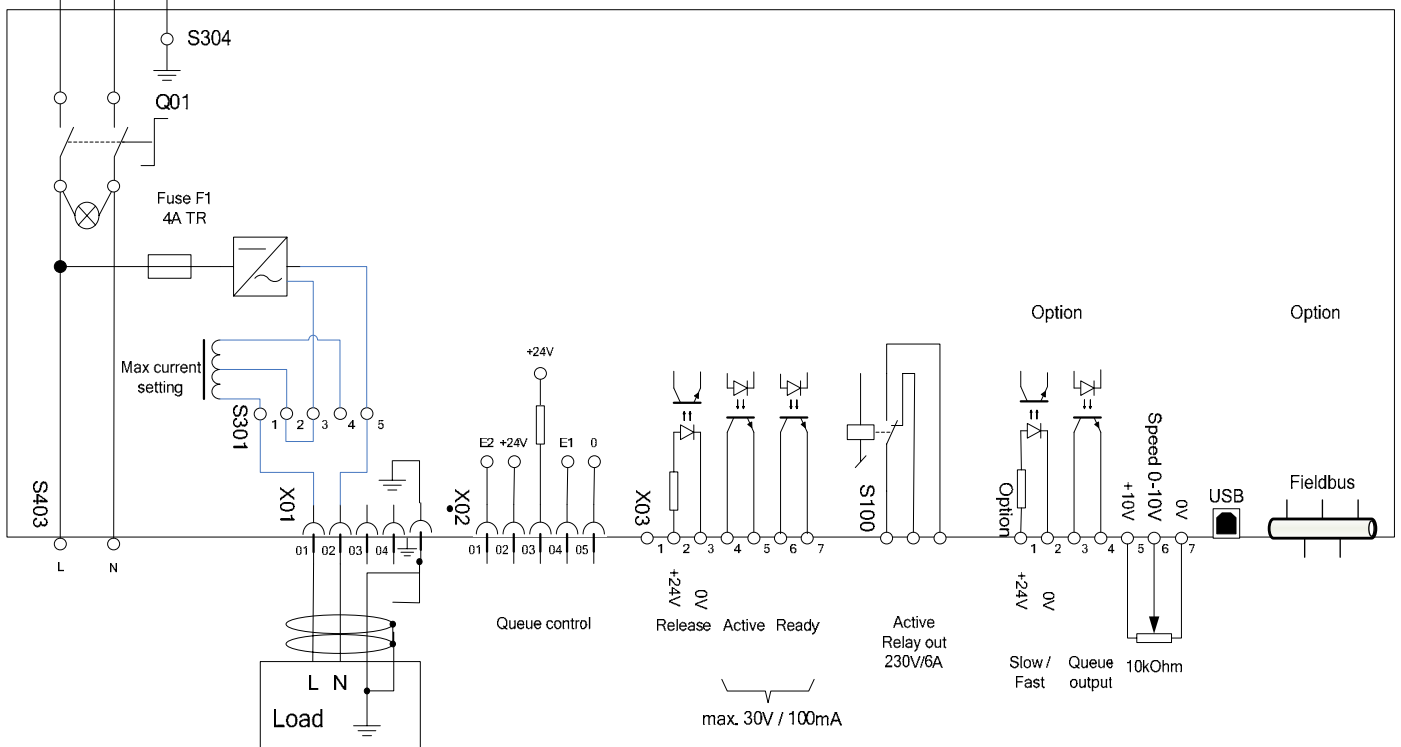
S304

Q01

Fuse F1
4A TR

Option

Option

+24V

Max current setting

S301

1 2 3 4 5

E2 +24V E1 0

Speed 0-10V

+10V 0V

S403

X01

X02

X03

S100

Option

USB

Fieldbus

L N

01 02 03 04

01 02 03 04 05

1 2 3 4 5 6 7

1 2 3 4 5 6 7

+24V 0V

+24V 0V

Queue control

Release Active Ready

Active
Relay out
230V/6A

Slow / Fast

Queue output

10kOhm

L N

Load

max. 30V / 100mA